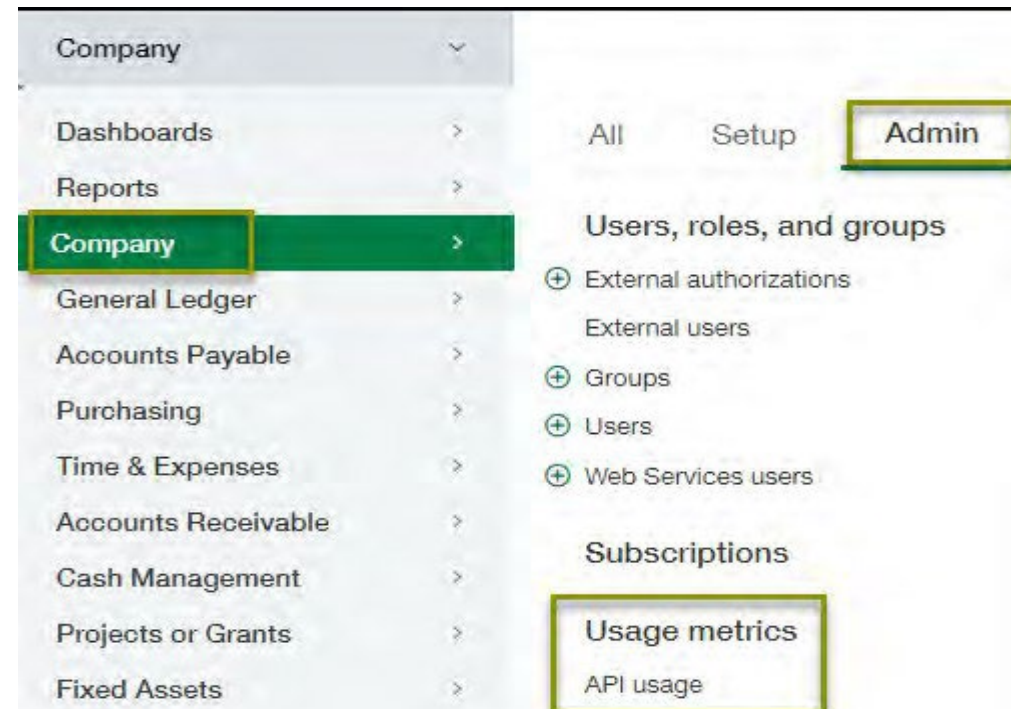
Company

Dashboards
Reports
Company
General Ledger
Accounts Payable
Purchasing
Time & Expenses
Accounts Receivable
Cash Management
Projects or Grants
Fixed Assets

All Setup Admin

Users, roles, and groups
External authorizations
External users
Groups
Users
Web Services users

Subscriptions

Usage metrics
API usage